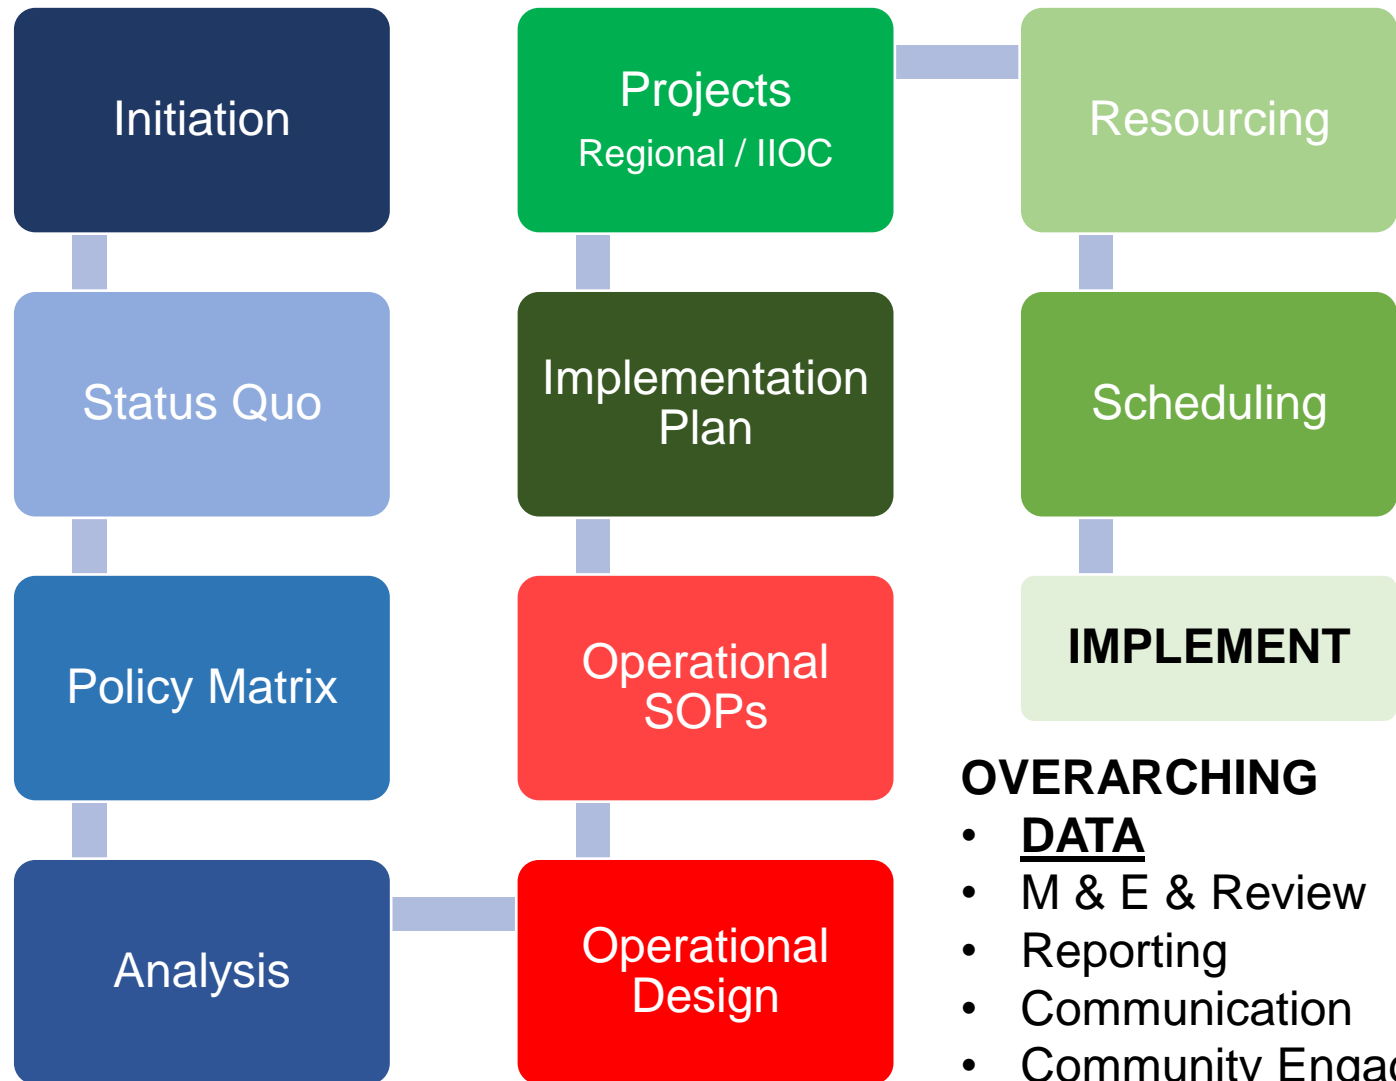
Initiation

Status Quo

Policy Matrix

Analysis

Projects
Regional / IIOC

Implementation Plan

Operational SOPs

Operational Design

Resourcing

Scheduling

IMPLEMENT

OVERARCHING
• DATA
• M & E & Review
• Reporting
• Communication
• Community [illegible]